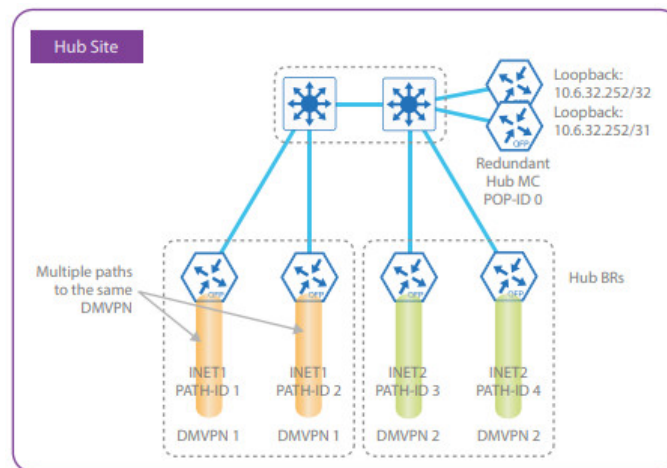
Hub Site

Loopback: 10.6.32.252/32

Loopback: 10.6.32.252/31

OFP

Redundant Hub MC POP-ID 0

Multiple paths to the same DMVPN

Hub BRs

OFP

OFP

OFP

OFP

INET1 PATH-ID 1

INET1 PATH-ID 2

INET2 PATH-ID 3

INET2 PATH-ID 4

DMVPN 1

DMVPN 1

DMVPN 2

DMVPN 2